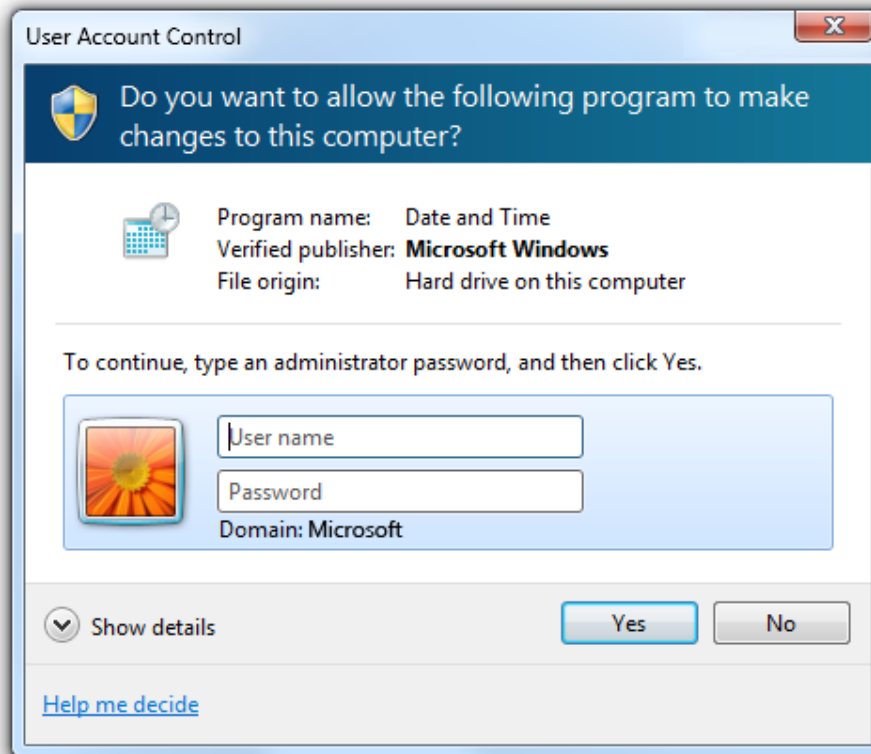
User Account Control

Do you want to allow the following program to make changes to this computer?

Program name: Date and Time
Verified publisher: Microsoft Windows
File origin: Hard drive on this computer

To continue, type an administrator password, and then click Yes.

User name

Password

Domain: Microsoft

Show details

Yes

No

Help me decide